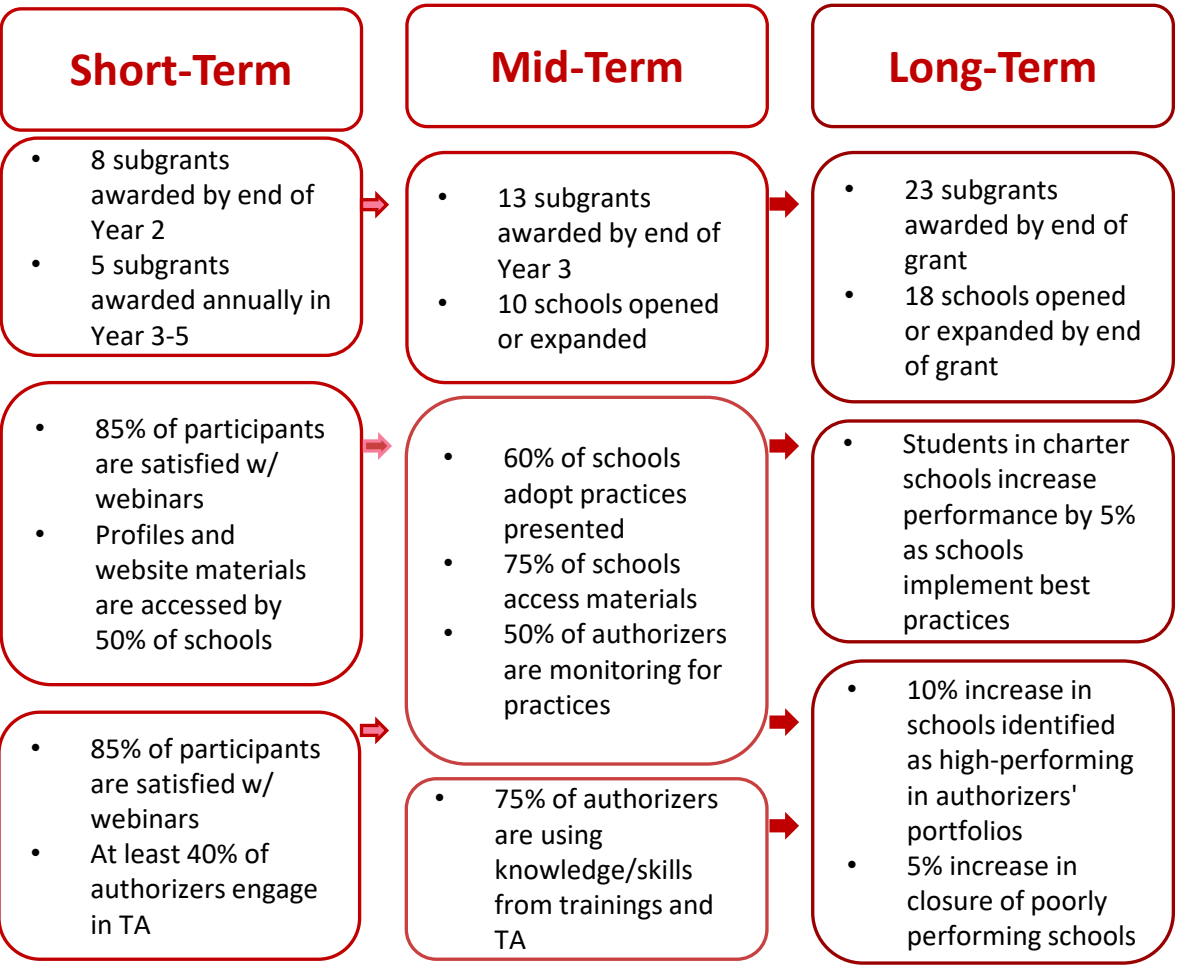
Short-Term

Mid-Term

Long-Term

- 8 subgrants awarded by end of Year 2
- 5 subgrants awarded annually in Year 3-5

- 13 subgrants awarded by end of Year 3
- 10 schools opened or expanded

- 23 subgrants awarded by end of grant
- 18 schools opened or expanded by end of grant

- 85% of participants are satisfied w/ webinars
- Profiles and website materials are accessed by 50% of schools

- 60% of schools adopt practices presented
- 75% of schools access materials
- 50% of authorizers are monitoring for practices

- Students in charter schools increase performance by 5% as schools implement best practices

- 85% of participants are satisfied w/ webinars
- At least 40% of authorizers engage in TA

- 75% of authorizers are using knowledge/skills from trainings and TA

- 10% increase in schools identified as high-performing in authorizers' portfolios
- 5% increase in closure of poorly performing schools